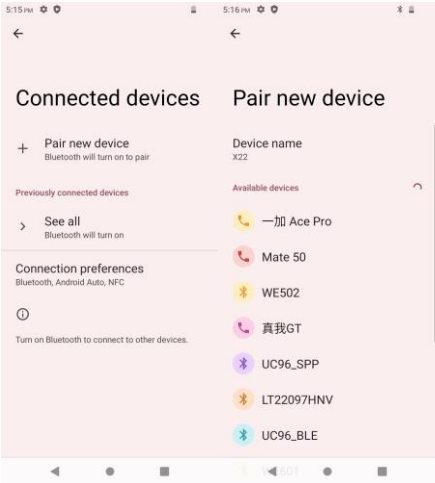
5:15 PM

Connected devices

Pair new device
Bluetooth will turn on to pair

Previously connected devices

See all
Bluetooth will turn on

Connection preferences
Bluetooth, Android Auto, NFC

Turn on Bluetooth to connect to other devices.

5:16 PM

Pair new device

Device name
X22

Available devices

一加 Ace Pro

Mate 50

WE502

真我GT

UC96_SPP

LT22097HNV

UC96_BLE

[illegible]